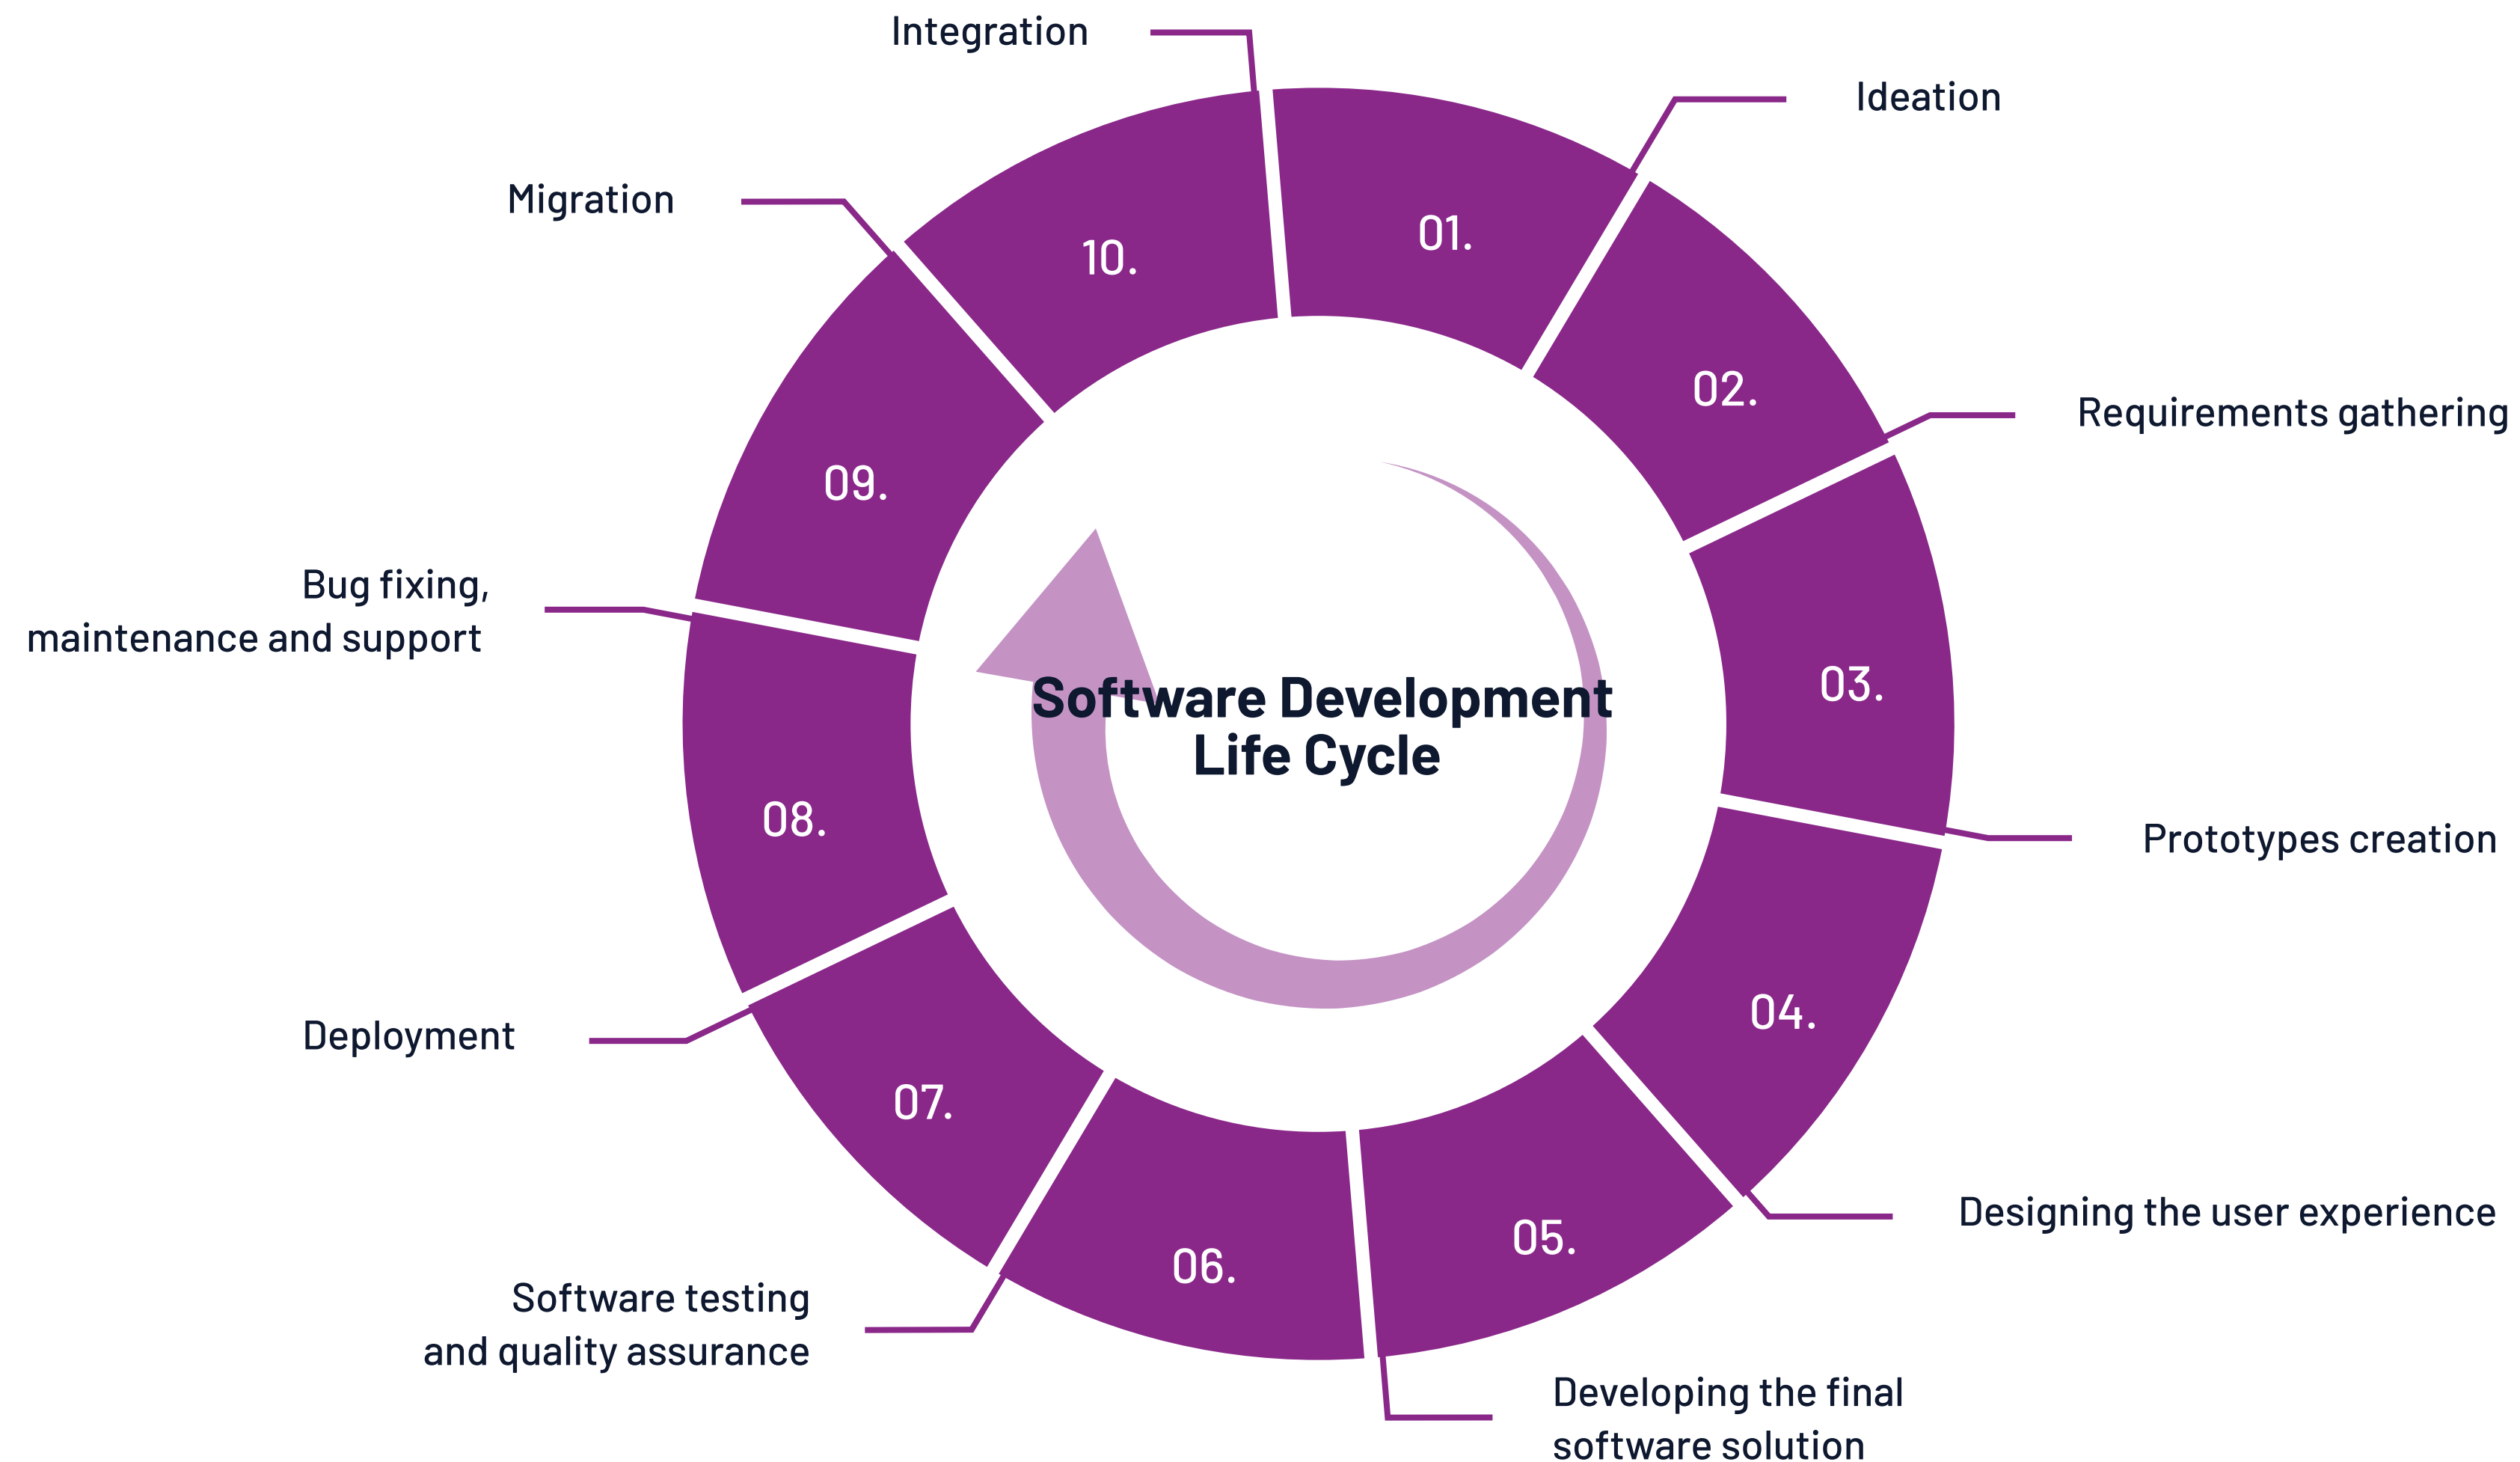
Software Development Life Cycle

01.
Ideation

02.
Requirements gathering

03.
Prototypes creation

04.
Designing the user experience

05.
Developing the final software solution

06.
Software testing and quality assurance

07.
Deployment

08.
Bug fixing, maintenance and support

09.
Migration

10.
Integration